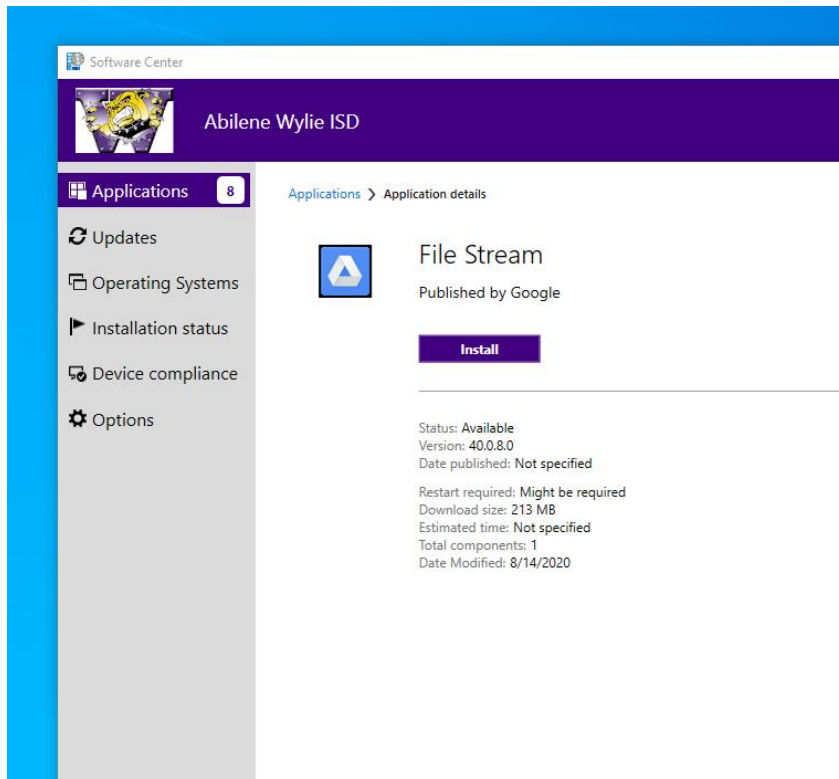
Software Center

Abilene Wylie ISD

Applications 8

Updates

Operating Systems

Installation status

Device compliance

Options

Applications > Application details

File Stream

Published by Google

Install

Status: Available
Version: 40.0.8.0
Date published: Not specified

Restart required: Might be required
Download size: 213 MB
Estimated time: Not specified
Total components: 1
Date Modified: 8/14/2020